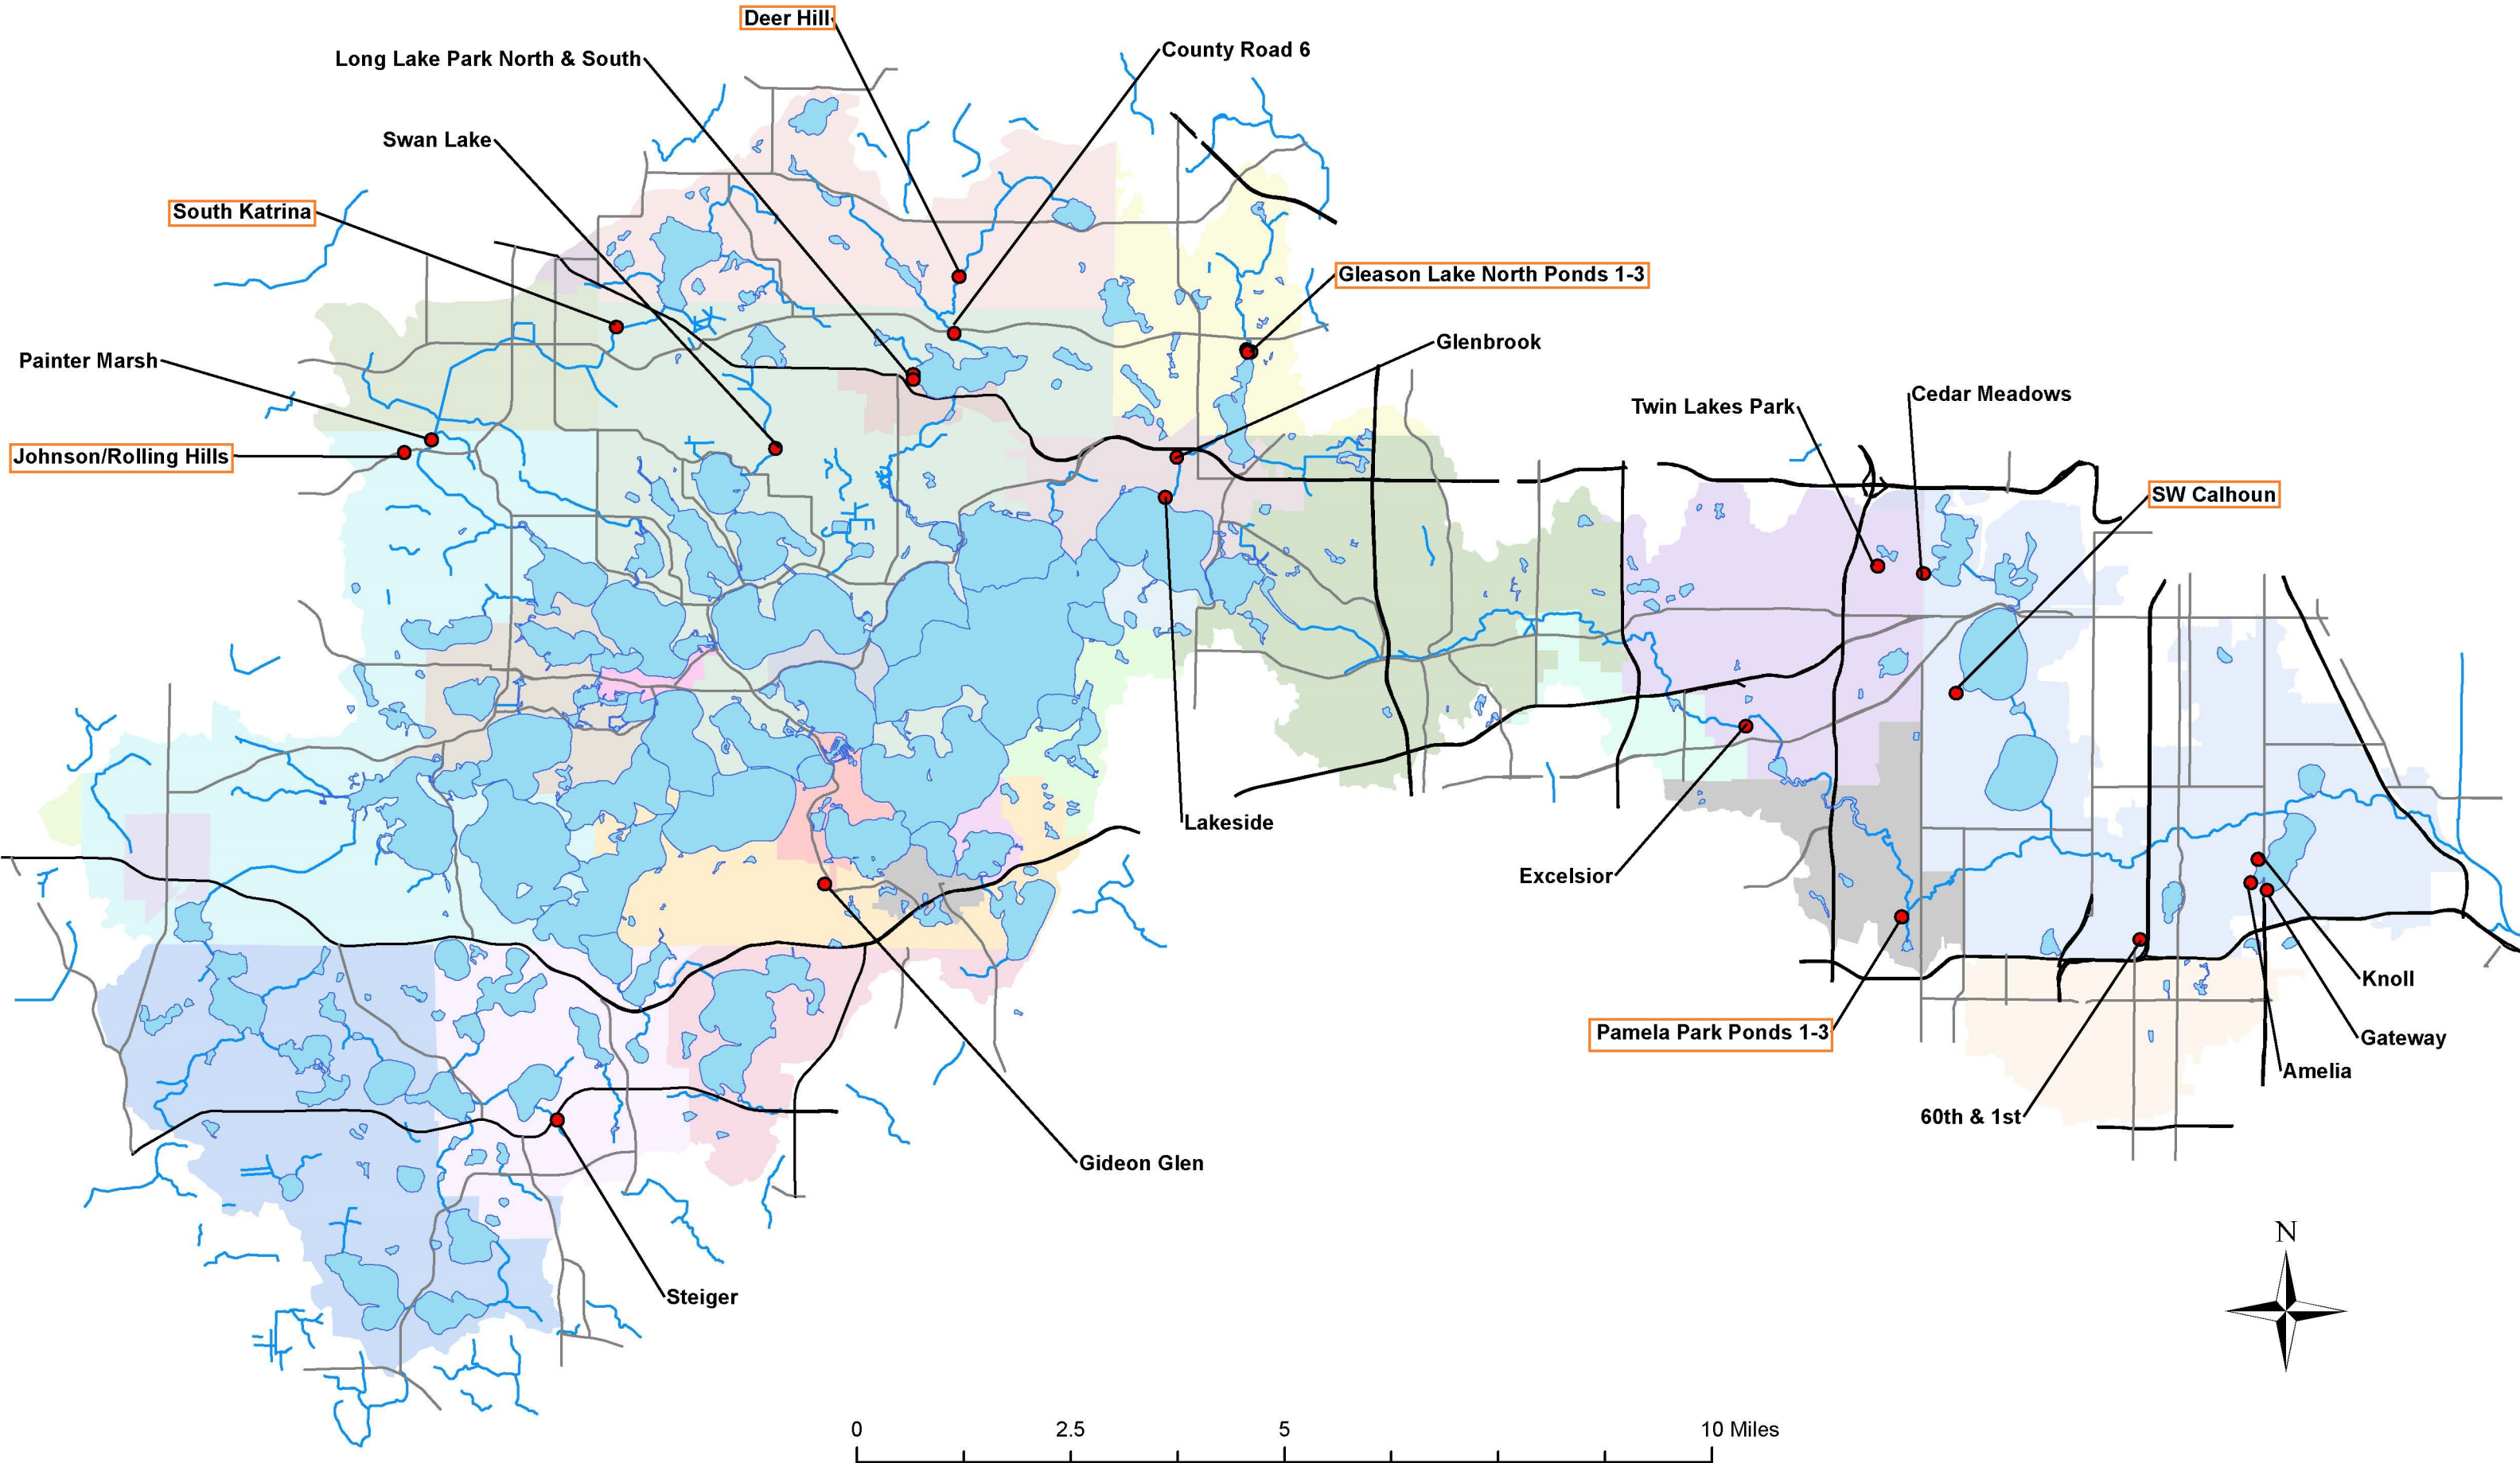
Deer Hill

Long Lake Park North & South

County Road 6

Swan Lake

South Katrina

Gleason Lake North Ponds 1-3

Glenbrook

Painter Marsh

Johnson/Rolling Hills

Twin Lakes Park

Cedar Meadows

SW Calhoun

Lakeside

Excelsior

Gideon Glen

Pamela Park Ponds 1-3

Knoll

Gateway

Amelia

60th & 1st

Steiger

N

0 2.5 5 10 Miles